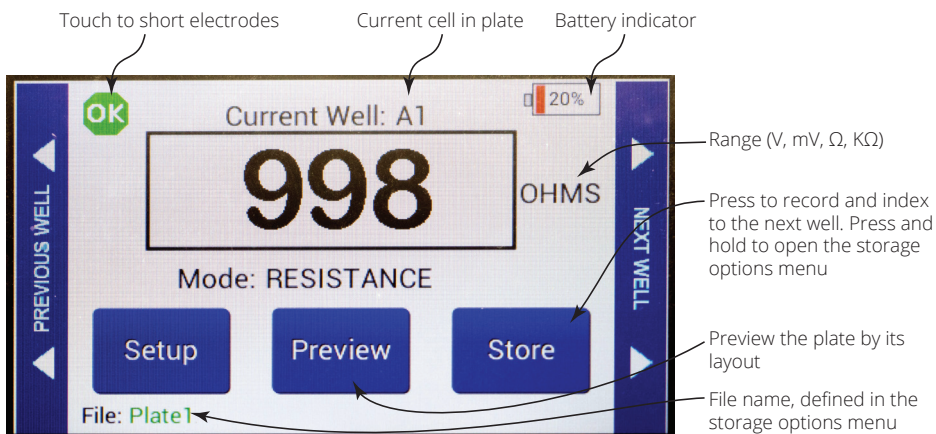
Touch to short electrodes

Current cell in plate

Battery indicator

OK

Current Well: A1

20%

PREVIOUS WELL

998

OHMS

NEXT WELL

Range (V, mV, Ω, KΩ)

Press to record and index to the next well. Press and hold to open the storage options menu

Mode: RESISTANCE

Setup

Preview

Store

Preview the plate by its layout

File: Plate1

File name, defined in the storage options menu